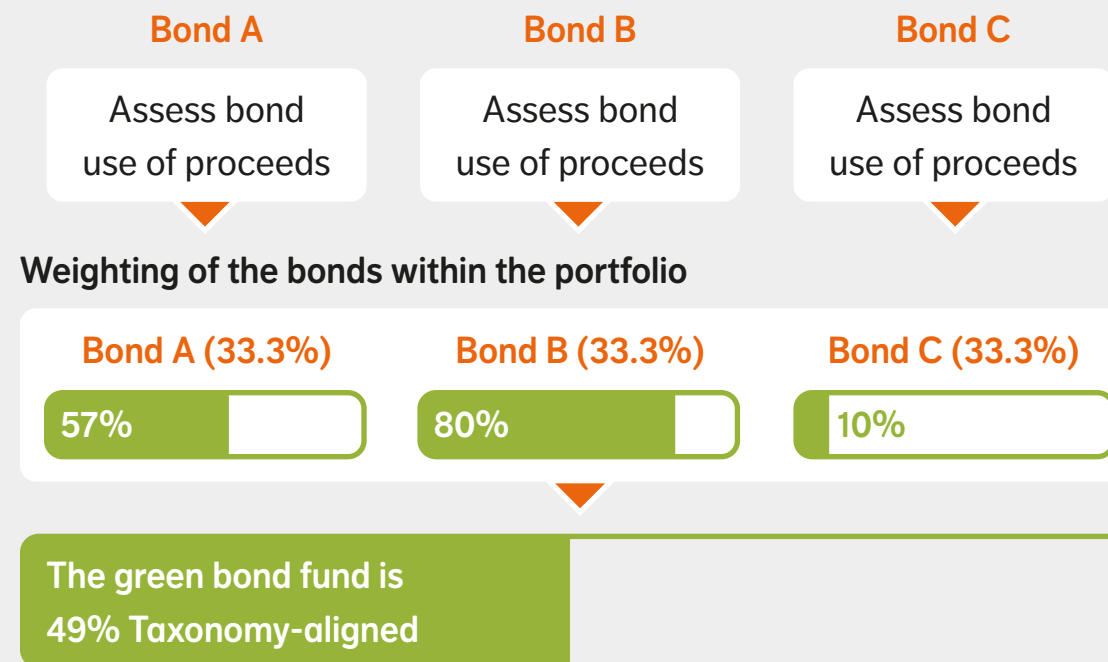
Bond A

Assess bond use of proceeds

Bond B

Assess bond use of proceeds

Bond C

Assess bond use of proceeds

Weighting of the bonds within the portfolio

Bond A (33.3%)

57%

Bond B (33.3%)

80%

Bond C (33.3%)

10%

The green bond fund is 49% Taxonomy-aligned